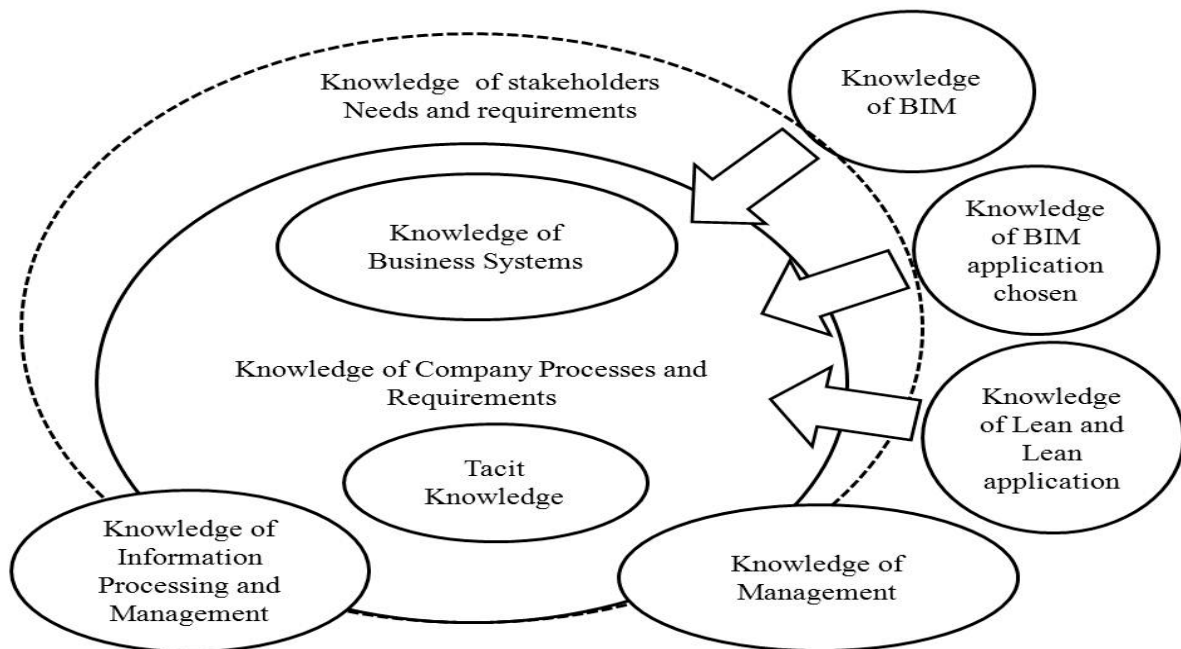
Knowledge of stakeholders Needs and requirements

Knowledge of BIM

Knowledge of Business Systems

Knowledge of BIM application chosen

Knowledge of Company Processes and Requirements

Knowledge of Lean and Lean application

Tacit Knowledge

Knowledge of Information Processing and Management

Knowledge of Management